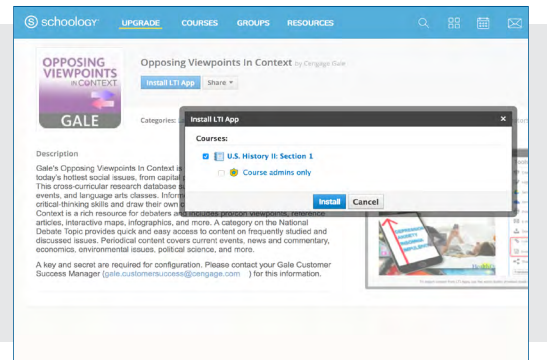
schoology UPGRADE COURSES GROUPS RESOURCES

OPPOSING VIEWPOINTS IN CONTEXT GALE

Opposing Viewpoints In Context by Cengage Gale

Install LTI App Share

Categories: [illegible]

Description

Gale's Opposing Viewpoints In Context is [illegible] today's hottest social issues, from capital p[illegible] This cross-curricular research database is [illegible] events, and language arts classes. Inform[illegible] critical-thinking skills and draw their own c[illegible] Context is a rich resource for debaters and includes pro/con viewpoints, reference articles, interactive maps, infographics, and more. A category on the National Debate Topic provides quick and easy access to content on frequently studied and discussed issues. Periodical content covers current events, news and commentary, economics, environmental issues, political science, and more.

A key and secret are required for configuration. Please contact your Gale Customer Success Manager (gale.customersuccess@cengage.com ) for this information.

Install LTI App ×

Courses:

U.S. History II: Section 1

Course admins only

Install Cancel